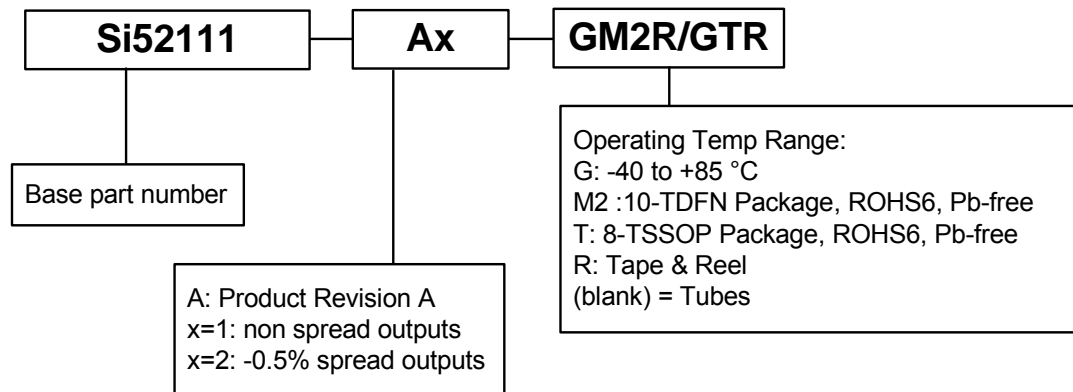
Si52111

Ax

GM2R/GTR

Base part number

A: Product Revision A
x=1: non spread outputs
x=2: -0.5% spread outputs

Operating Temp Range:
G: -40 to +85 °C
M2 :10-TDFN Package, ROHS6, Pb-free
T: 8-TSSOP Package, ROHS6, Pb-free
R: Tape & Reel
(blank) = Tubes